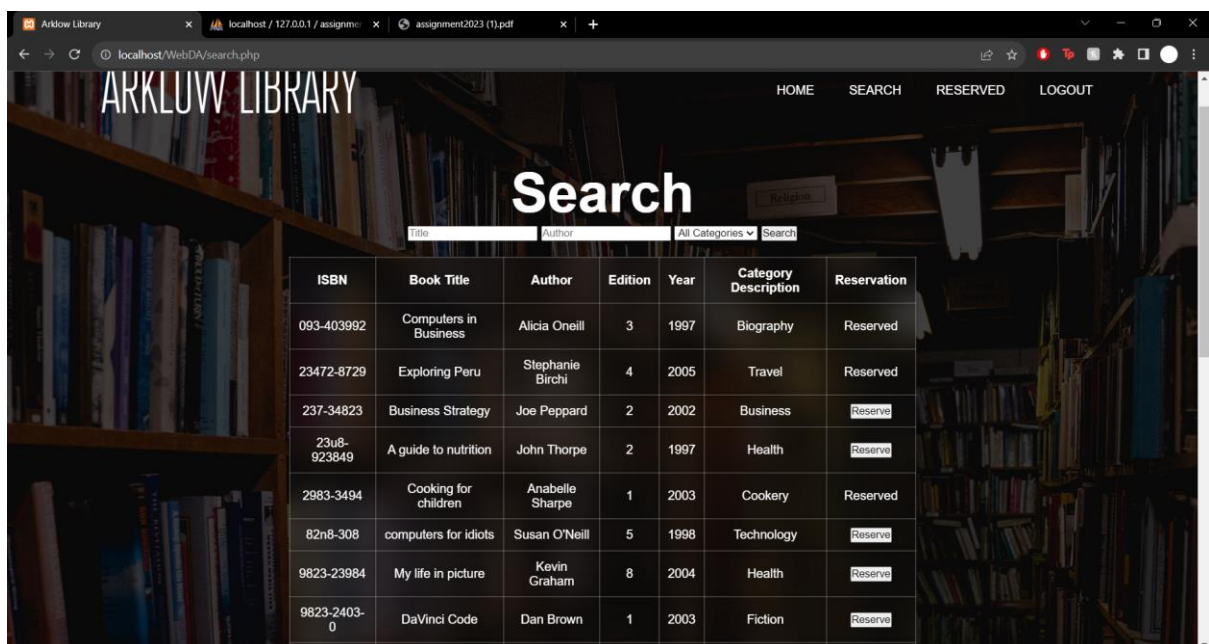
Arklow Library × localhost / 127.0.0.1 / assignme × assignment2023 (1).pdf × +

localhost/WebDA/search.php

ARKLOW LIBRARY

HOME SEARCH RESERVED LOGOUT

Religion

Search

Title Author All Categories Search

| ISBN | Book Title | Author | Edition | Year | Category Description | Reservation |
|---|---|---|---|---|---|---|
| 093-403992 | Computers in Business | Alicia Oneill | 3 | 1997 | Biography | Reserved |
| 23472-8729 | Exploring Peru | Stephanie Birchi | 4 | 2005 | Travel | Reserved |
| 237-34823 | Business Strategy | Joe Peppard | 2 | 2002 | Business | Reserve |
| 23u8-923849 | A guide to nutrition | John Thorpe | 2 | 1997 | Health | Reserve |
| 2983-3494 | Cooking for children | Anabelle Sharpe | 1 | 2003 | Cookery | Reserved |
| 82n8-308 | computers for idiots | Susan O'Neill | 5 | 1998 | Technology | Reserve |
| 9823-23984 | My life in picture | Kevin Graham | 8 | 2004 | Health | Reserve |
| 9823-2403-0 | DaVinci Code | Dan Brown | 1 | 2003 | Fiction | Reserve |